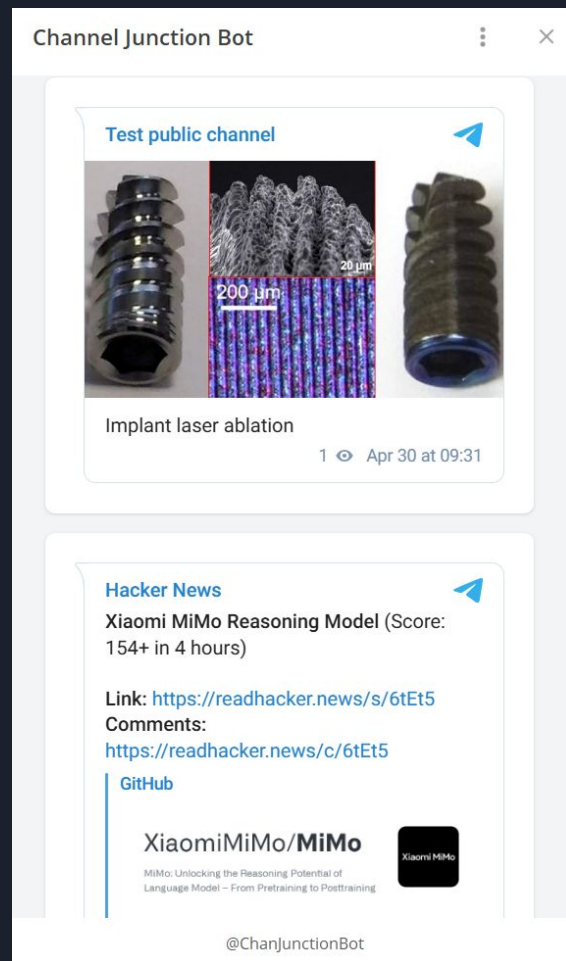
Channel Junction Bot

Test public channel

20 µm

200 µm

Implant laser ablation

1 Apr 30 at 09:31

Hacker News

Xiaomi MiMo Reasoning Model (Score: 154+ in 4 hours)

Link: https://readhacker.news/s/6tEt5
Comments:
https://readhacker.news/c/6tEt5

GitHub

XiaomiMiMo/MiMo

MiMo: Unlocking the Reasoning Potential of Language Model – From Pretraining to Posttraining

Xiaomi MiMo

@ChanJunctionBot